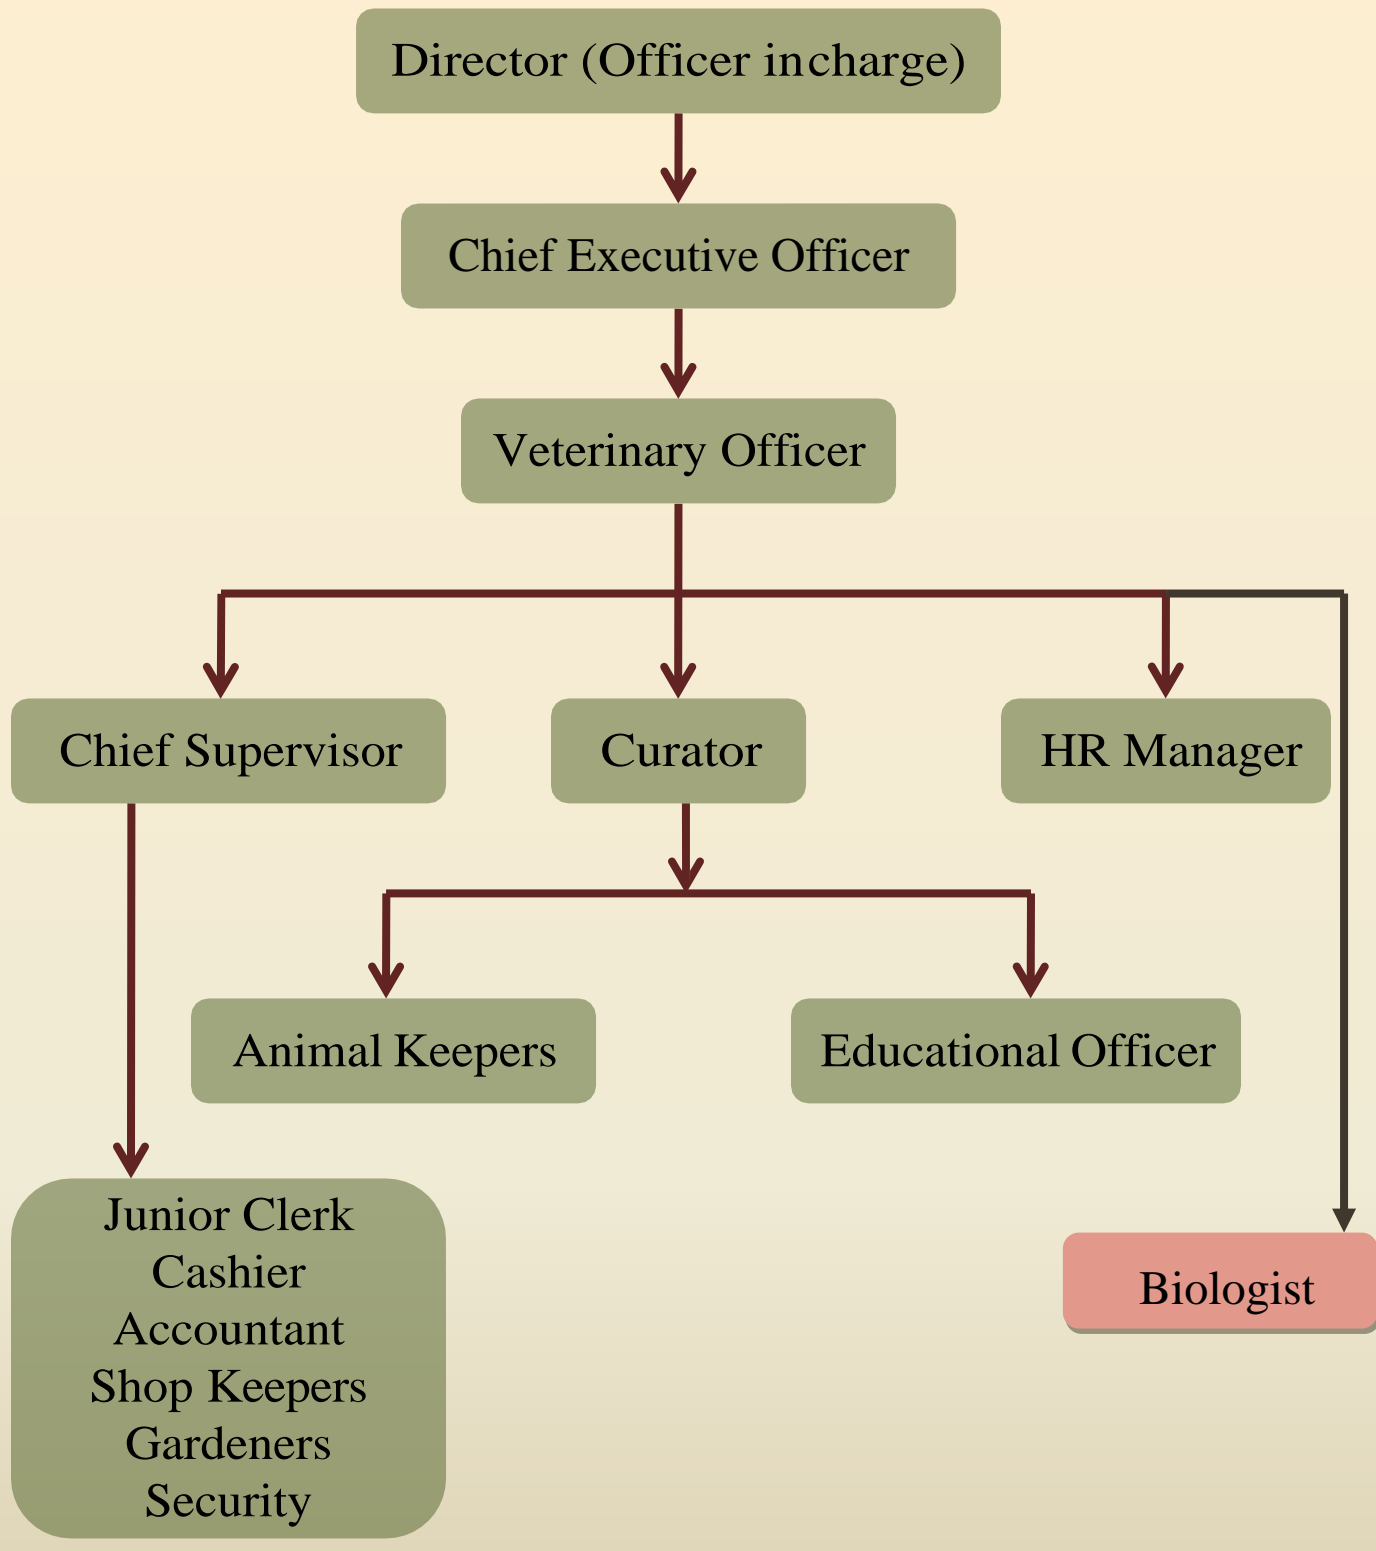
Director (Officer incharge)

Chief Executive Officer

Veterinary Officer

Chief Supervisor

Curator

HR Manager

Animal Keepers

Educational Officer

Junior Clerk
Cashier
Accountant
Shop Keepers
Gardeners
Security

Biologist